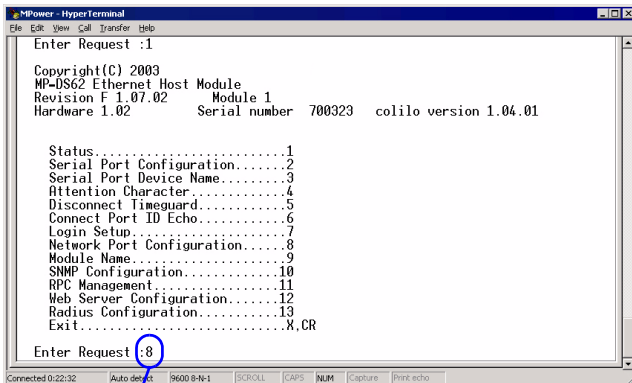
MPower - HyperTerminal
File Edit View Call Transfer Help

Enter Request :1

Copyright(C) 2003
MP-DS62 Ethernet Host Module
Revision F 1.07.02 Module 1
Hardware 1.02 Serial number 700323 colilo version 1.04.01

Status..........................1
Serial Port Configuration.......2
Serial Port Device Name.........3
Attention Character.............4
Disconnect Timeguard............5
Connect Port ID Echo............6
Login Setup.....................7
Network Port Configuration......8
Module Name.....................9
SNMP Configuration.............10
RPC Management.................11
Web Server Configuration.......12
Radius Configuration...........13
Exit..........................X,CR

Enter Request :8

Connected 0:22:32 Auto detect 9600 8-N-1 SCROLL CAPS NUM Capture Print echo